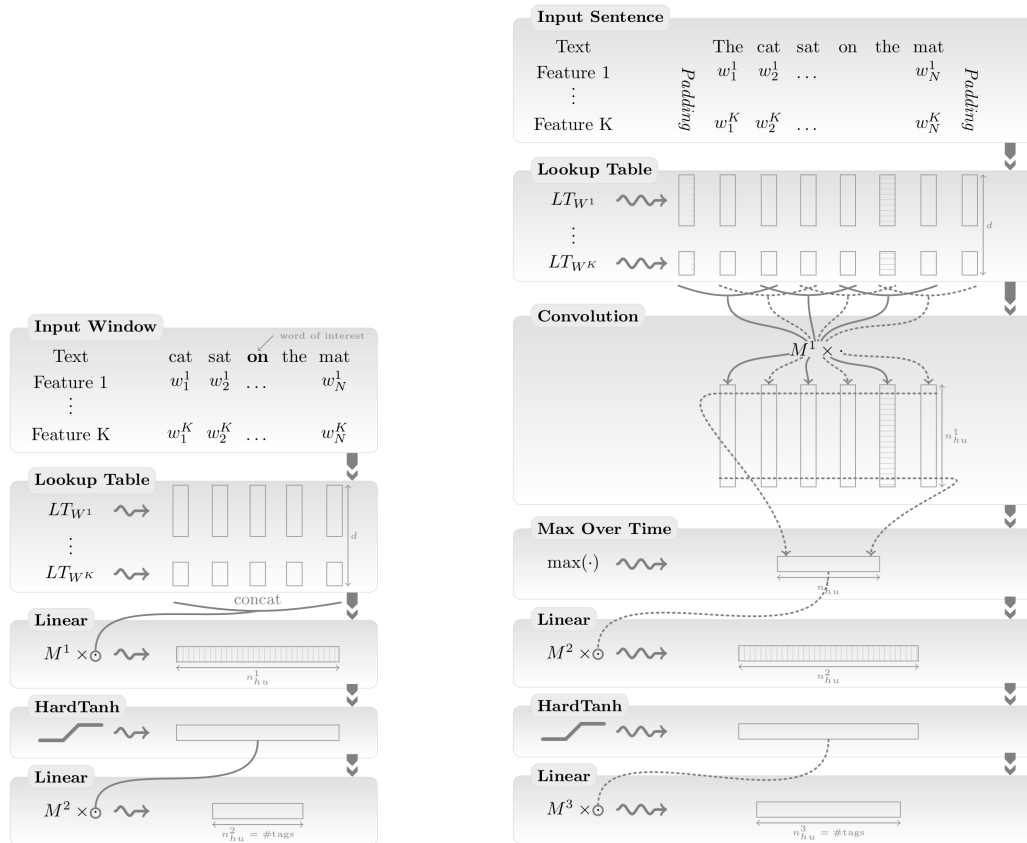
Input Window

word of interest

| Text | cat | sat | **on** | the | mat |
|---|---|---|---|---|---|
| Feature 1 | $w_1^1$ | $w_2^1$ | ... | | $w_N^1$ |
| $\vdots$ | | | | | |
| Feature K | $w_1^K$ | $w_2^K$ | ... | | $w_N^K$ |

Lookup Table

$LT_{W^1}$

$\vdots$

$LT_{W^K}$

$d$

concat

Linear

$M^1 \times \odot$

$n_{hu}^1$

HardTanh

Linear

$M^2 \times \odot$

$n_{hu}^2 = \#\text{tags}$

Input Sentence

| Text | | The | cat | sat | on | the | mat | |
|---|---|---|---|---|---|---|---|---|
| Feature 1 | *Padding* | $w_1^1$ | $w_2^1$ | ... | | | $w_N^1$ | *Padding* |
| $\vdots$ | | | | | | | | |
| Feature K | | $w_1^K$ | $w_2^K$ | ... | | | $w_N^K$ | |

Lookup Table

$LT_{W^1}$

$\vdots$

$LT_{W^K}$

$d$

Convolution

$M^1 \times \cdot$

$n_{hu}^1$

Max Over Time

$\max(\cdot)$

$n_{hu}^1$

Linear

$M^2 \times \odot$

$n_{hu}^2$

HardTanh

Linear

$M^3 \times \odot$

$n_{hu}^3 = \#\text{tags}$